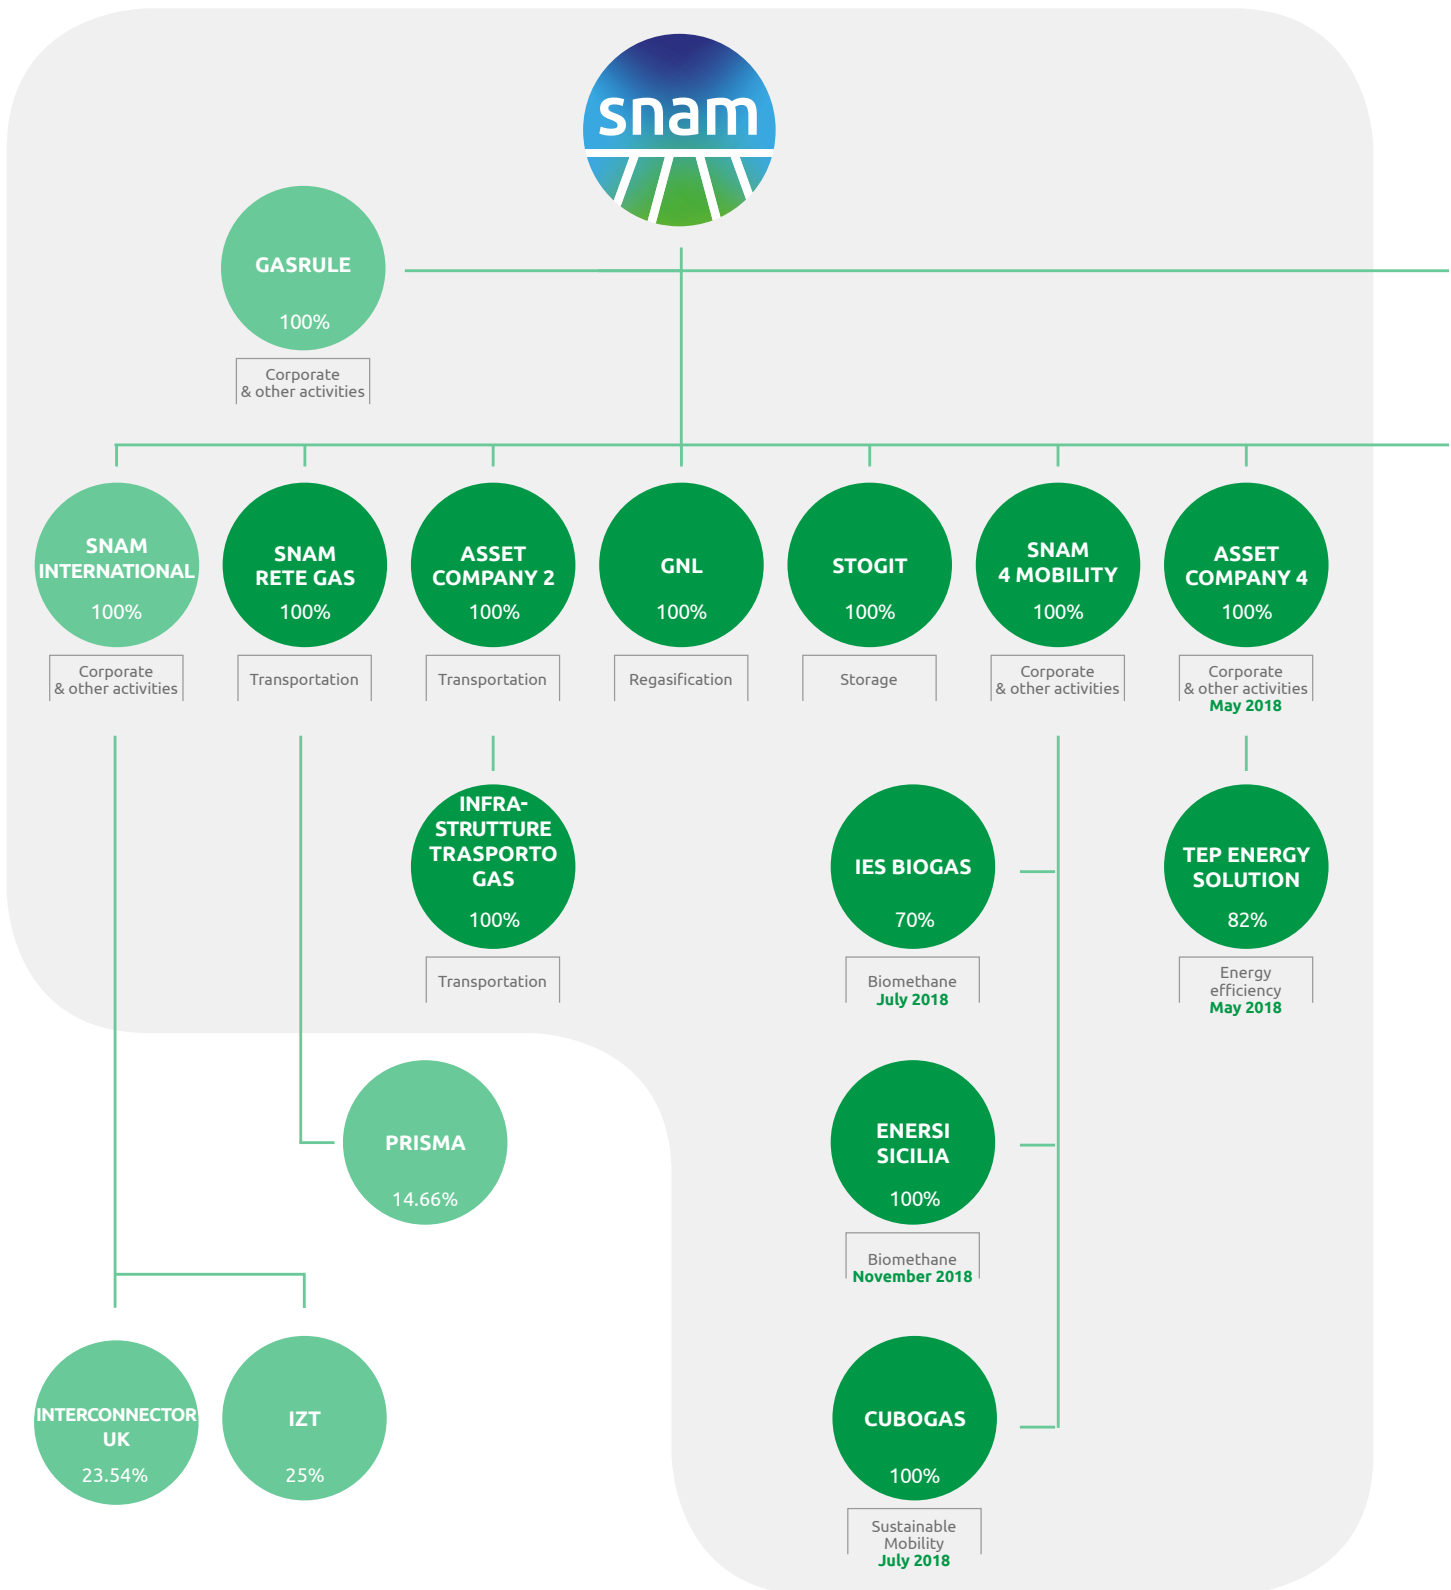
snam

GASRULE
100%
Corporate & other activities

SNAM INTERNATIONAL
100%
Corporate & other activities

SNAM RETE GAS
100%
Transportation

ASSET COMPANY 2
100%
Transportation

GNL
100%
Regasification

STOGIT
100%
Storage

SNAM 4 MOBILITY
100%
Corporate & other activities

ASSET COMPANY 4
100%
Corporate & other activities
May 2018

INFRASTRUTTURE TRASPORTO GAS
100%
Transportation

IES BIOGAS
70%
Biomethane
July 2018

TEP ENERGY SOLUTION
82%
Energy efficiency
May 2018

PRISMA
14.66%

ENERSI SICILIA
100%
Biomethane
November 2018

INTERCONNECTOR UK
23.54%

IZT
25%

CUBOGAS
100%
Sustainable Mobility
July 2018